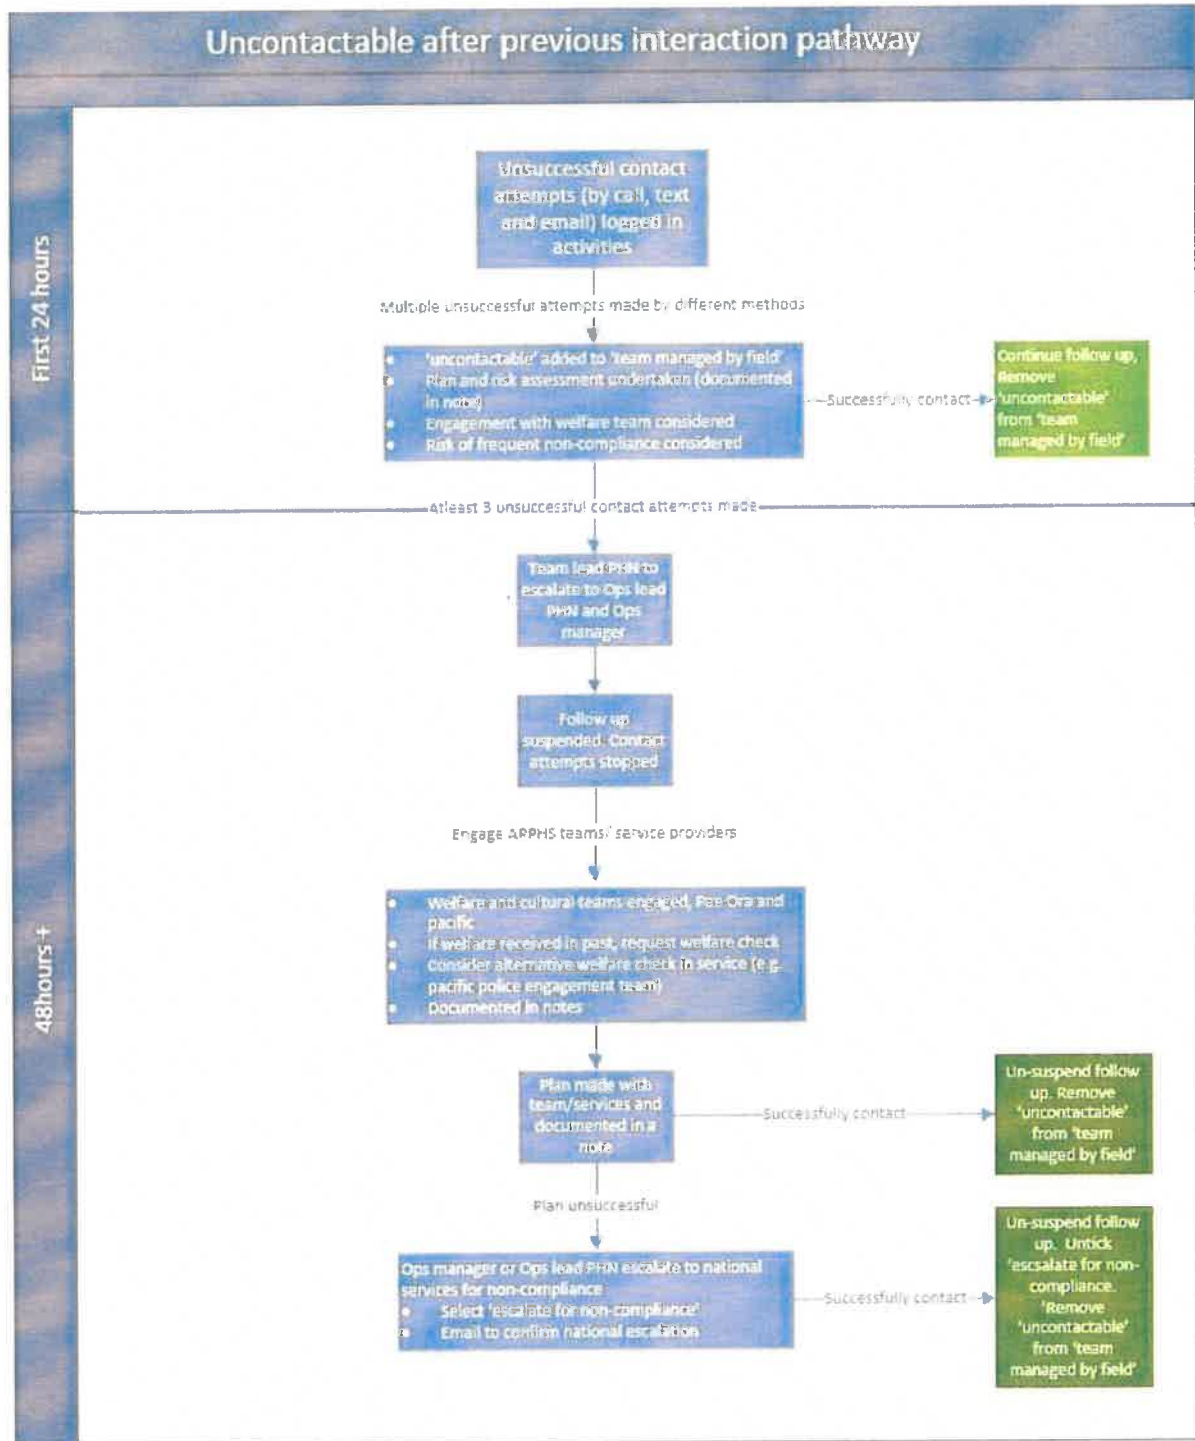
Uncontactable after previous interaction pathway

First 24 hours

Unsuccessful contact attempts (by call, text and email) logged in activities

Multiple unsuccessful attempts made by different methods

- 'uncontactable' added to 'team managed by field'
- Plan and risk assessment undertaken (documented in notes)
- Engagement with welfare team considered
- Risk of frequent non-compliance considered

Successfully contact

Continue follow up, Remove 'uncontactable' from 'team managed by field'

Atleast 3 unsuccessful contact attempts made

48hours +

Team lead PHN to escalate to Ops lead PHN and Ops manager

Follow up suspended. Contact attempts stopped

Engage ARPHS teams/ service providers

- Welfare and cultural teams engaged, Pae Ora and pacific
- If welfare received in past, request welfare check
- Consider alternative welfare check to service (e.g. pacific police engagement team)
- Documented in notes

Plan made with team/services and documented in a note

Successfully contact

Un-suspend follow up. Remove 'uncontactable' from 'team managed by field'

Plan unsuccessful

Ops manager or Ops lead PHN escalate to national services for non-compliance
- Select 'escalate for non-compliance'
- Email to confirm national escalation

Successfully contact

Un-suspend follow up. Untick 'escsalate for non-compliance. 'Remove 'uncontactable' from 'team managed by field'